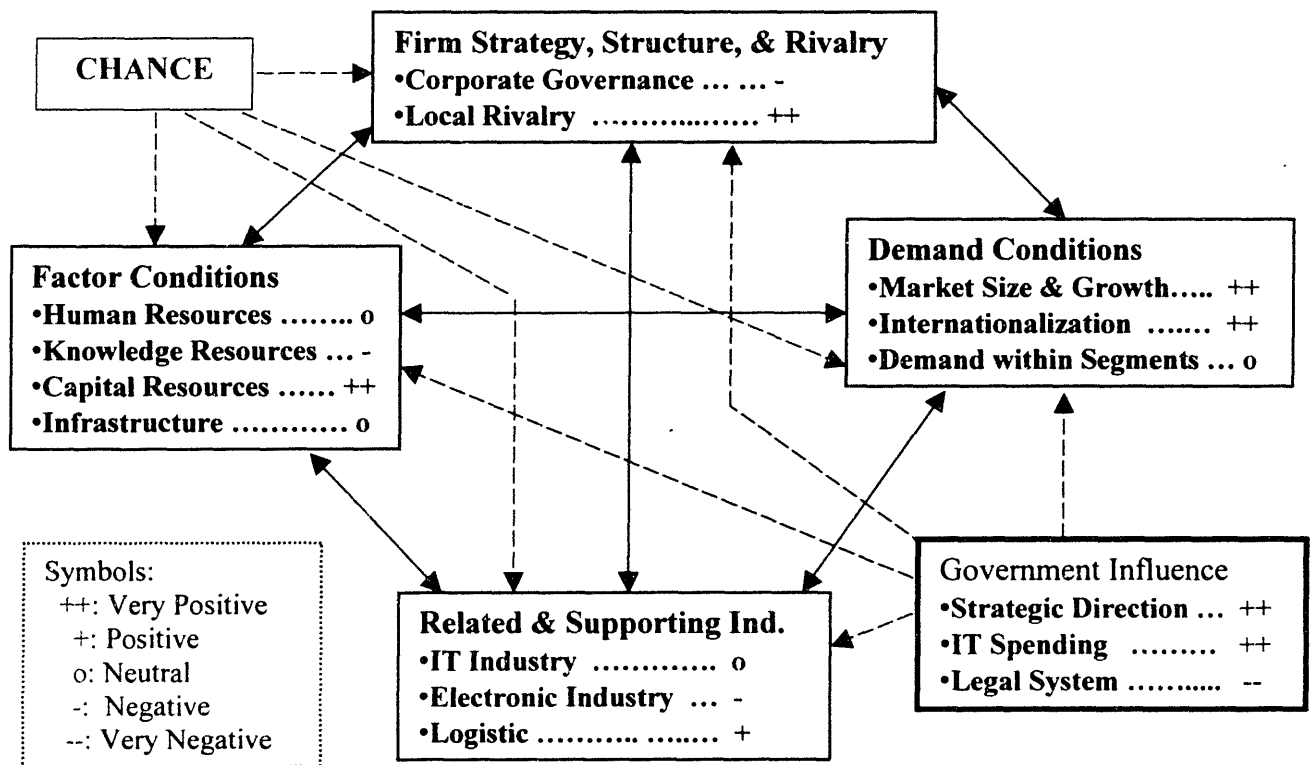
CHANCE

Firm Strategy, Structure, & Rivalry
•Corporate Governance … … -
•Local Rivalry ……….…… ++

Factor Conditions
•Human Resources …….. o
•Knowledge Resources … -
•Capital Resources …… ++
•Infrastructure ………… o

Demand Conditions
•Market Size & Growth….. ++
•Internationalization ……. ++
•Demand within Segments … o

Symbols:
++: Very Positive
+: Positive
o: Neutral
-: Negative
--: Very Negative

Related & Supporting Ind.
•IT Industry ………… o
•Electronic Industry … -
•Logistic ………. ……. +

Government Influence
•Strategic Direction … ++
•IT Spending ……… ++
•Legal System ……..… --